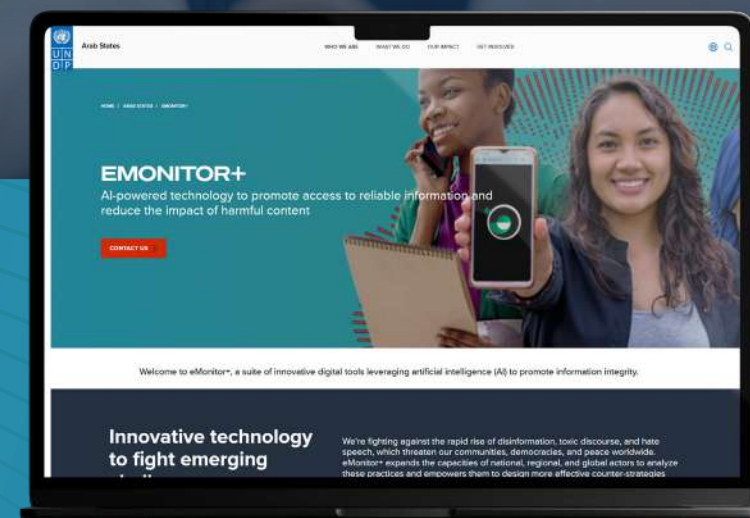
U N D P

Arab States

WHO WE ARE WHAT WE DO OUR IMPACT GET INVOLVED

HOME / ARAB STATES / EMONITOR+

EMONITOR+

AI-powered technology to promote access to reliable information and reduce the impact of harmful content

CONTACT US

Welcome to eMonitor+, a suite of innovative digital tools leveraging artificial intelligence (AI) to promote information integrity.

Innovative technology to fight emerging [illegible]

We're fighting against the rapid rise of disinformation, toxic discourse, and hate speech, which threaten our communities, democracies, and peace worldwide. eMonitor+ expands the capacities of national, regional, and global actors to analyze these practices and empowers them to design more effective counter-strategies